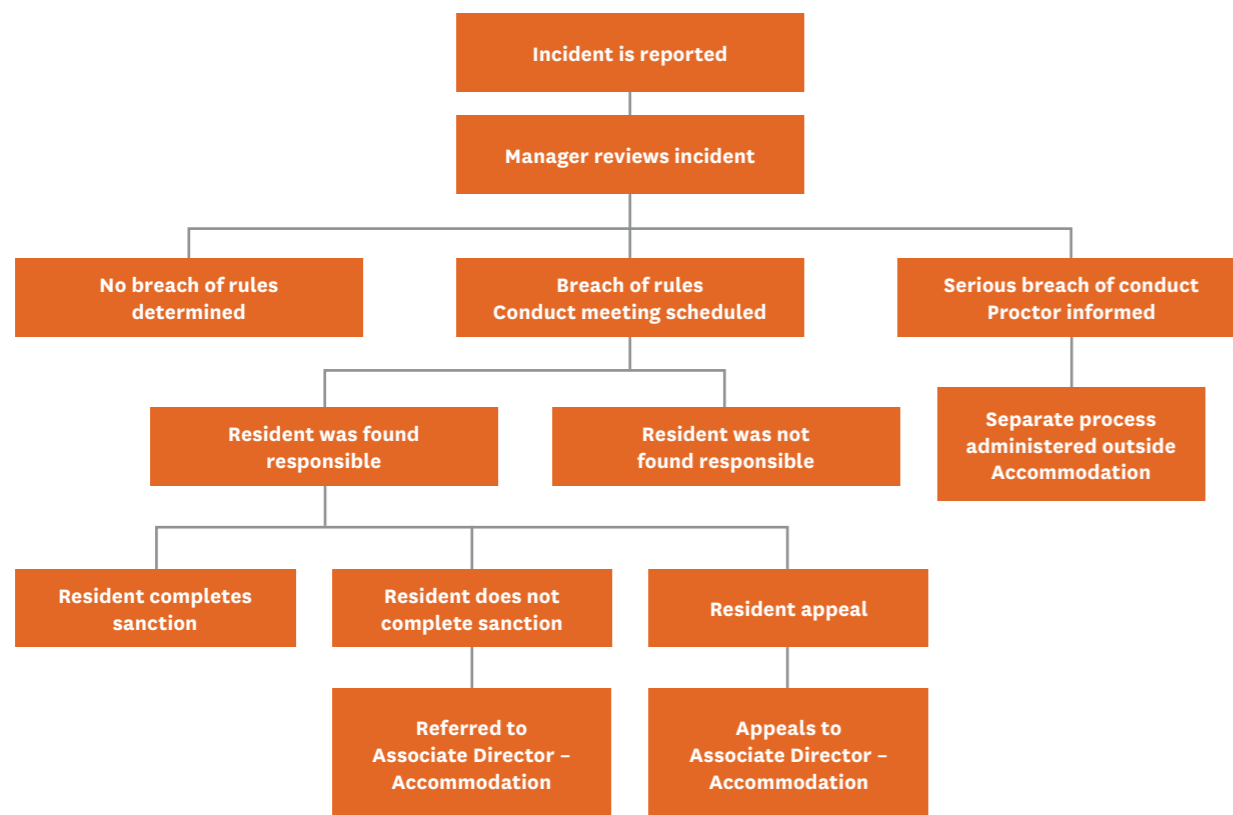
Incident is reported

Manager reviews incident

No breach of rules determined

Breach of rules Conduct meeting scheduled

Serious breach of conduct Proctor informed

Resident was found responsible

Resident was not found responsible

Separate process administered outside Accommodation

Resident completes sanction

Resident does not complete sanction

Resident appeal

Referred to Associate Director – Accommodation

Appeals to Associate Director – Accommodation